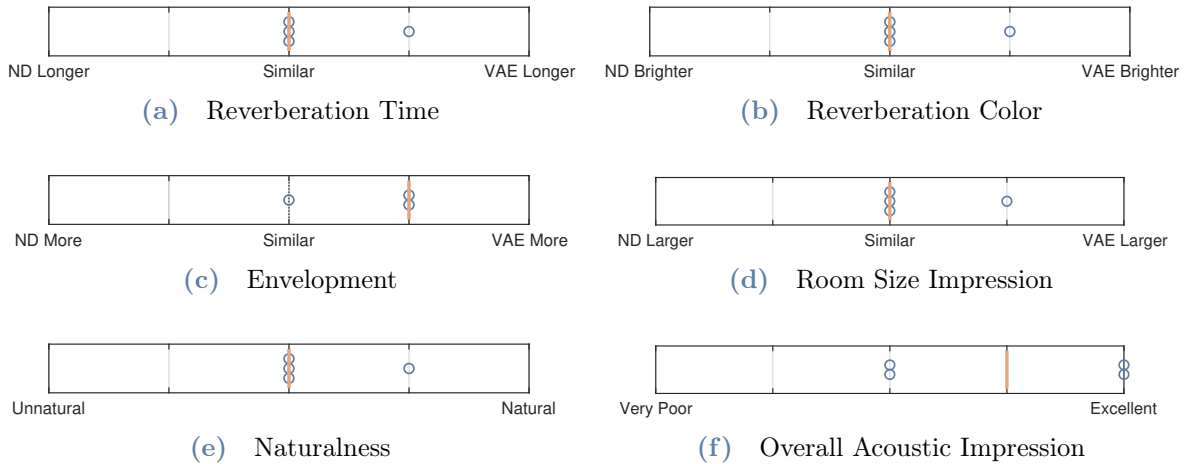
ND Longer Similar VAE Longer

(a) Reverberation Time

ND Brighter Similar VAE Brighter

(b) Reverberation Color

ND More Similar VAE More

(c) Envelopment

ND Larger Similar VAE Larger

(d) Room Size Impression

Unnatural Natural

(e) Naturalness

Very Poor Excellent

(f) Overall Acoustic Impression